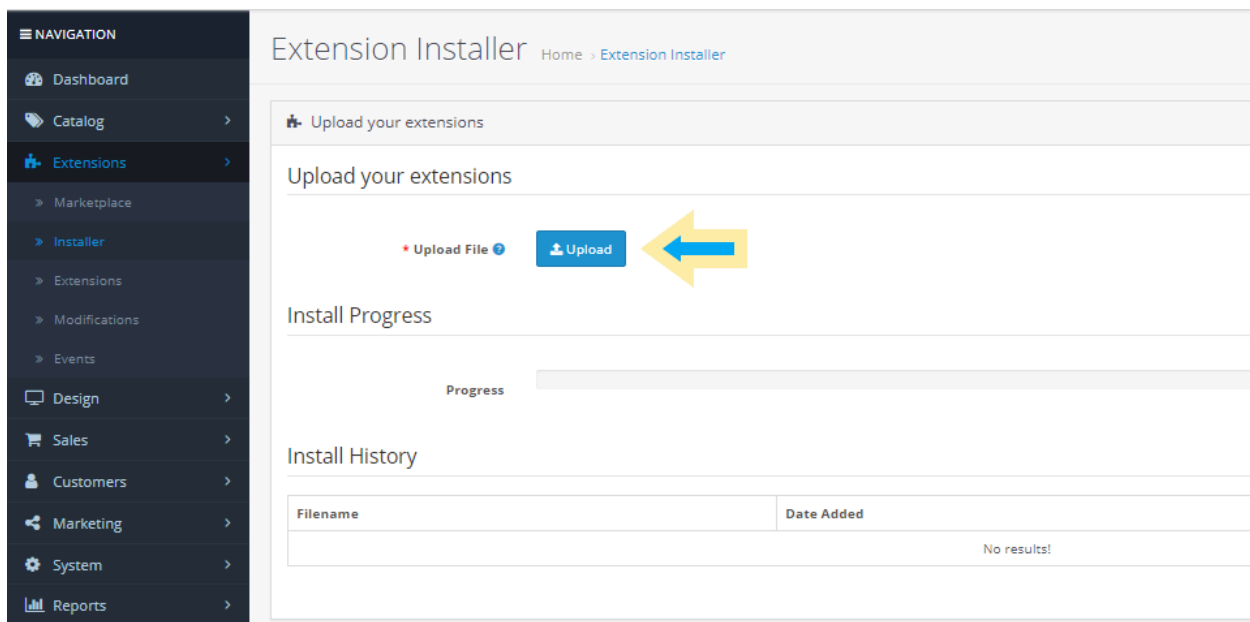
NAVIGATION
Dashboard
Catalog
Extensions
Marketplace
Installer
Extensions
Modifications
Events
Design
Sales
Customers
Marketing
System
Reports

Extension Installer Home › Extension Installer

Upload your extensions

Upload your extensions

* Upload File
Upload

Install Progress

Progress

Install History

| Filename | Date Added |
|---|---|
| No results! | |